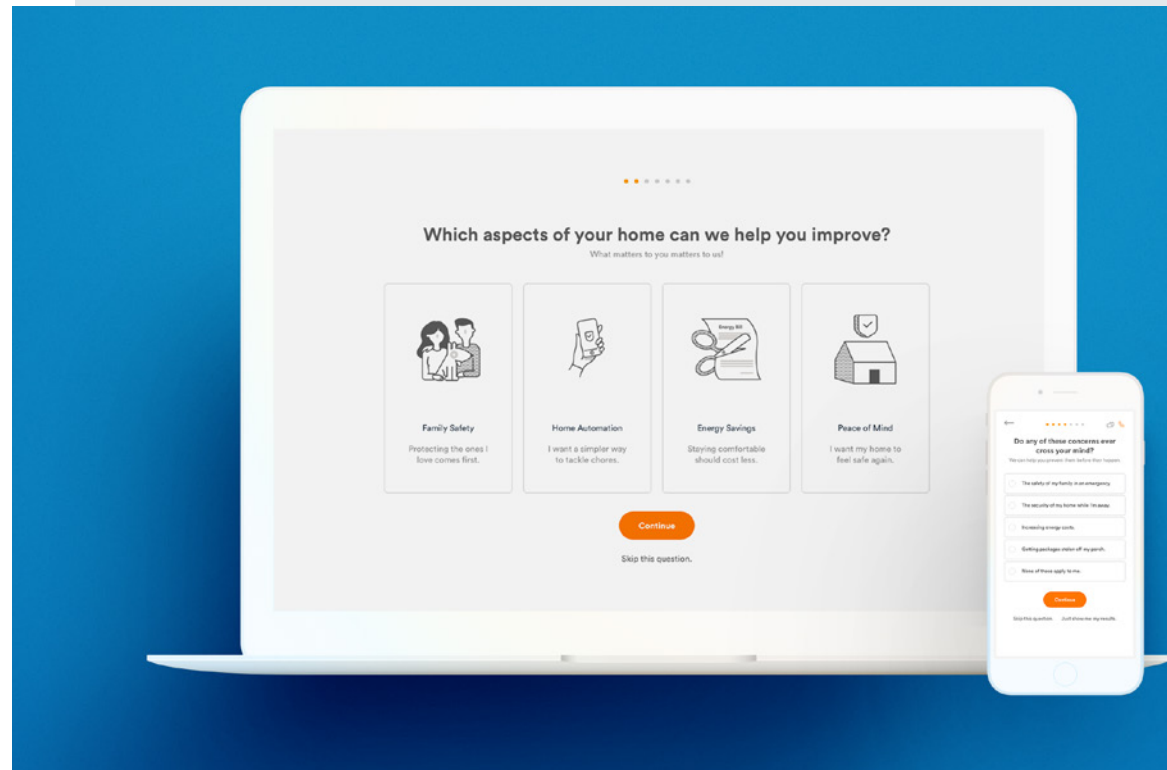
Which aspects of your home can we help you improve?

What matters to you matters to us!

Energy Bill

Family Safety

Protecting the ones I love comes first.

Home Automation

I want a simpler way to tackle chores.

Energy Savings

Staying comfortable should cost less.

Peace of Mind

I want my home to feel safe again.

Continue

Skip this question.

Do any of these concerns ever cross your mind?

We can help you prevent them before they happen.

The safety of my family in an emergency.

The security of my home while I'm away.

Increasing energy costs.

Getting packages stolen off my porch.

None of these apply to me.

Continue

Skip this question.

Just show me my results.